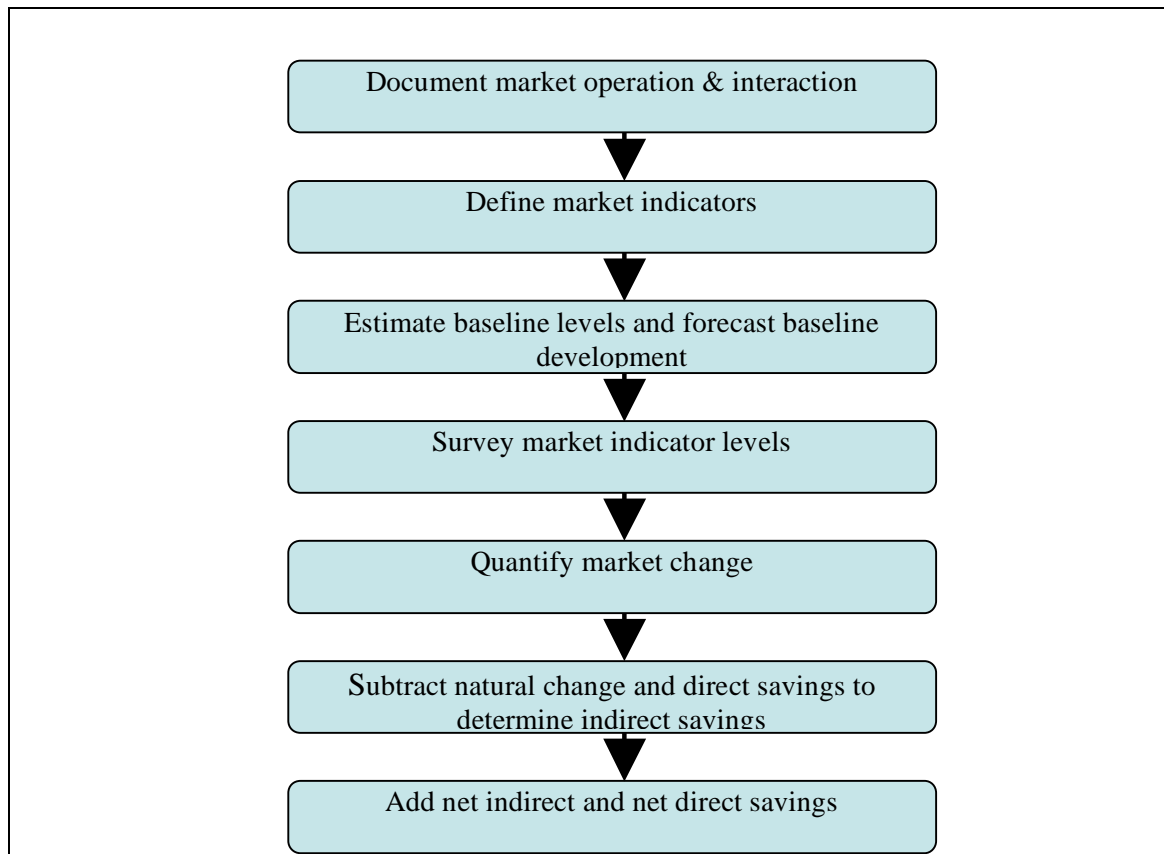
Document market operation & interaction

Define market indicators

Estimate baseline levels and forecast baseline development

Survey market indicator levels

Quantify market change

Subtract natural change and direct savings to determine indirect savings

Add net indirect and net direct savings